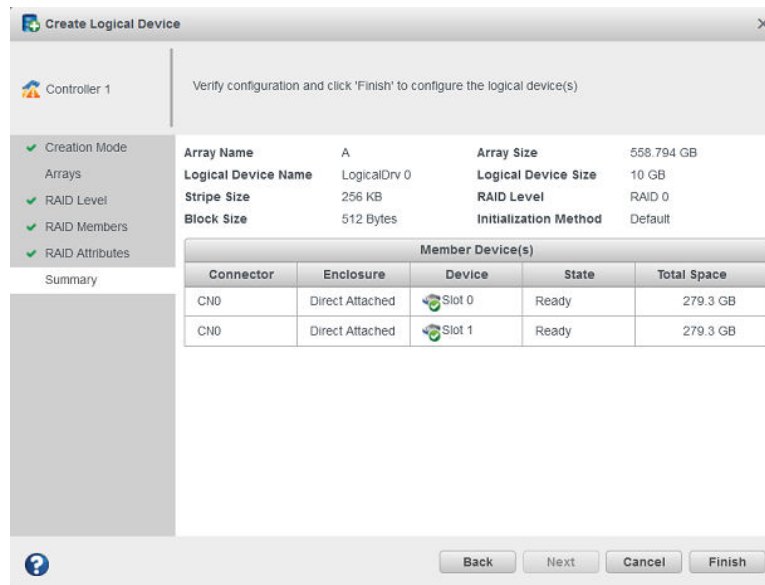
Create Logical Device

Controller 1

Verify configuration and click 'Finish' to configure the logical device(s)

Creation Mode
Arrays
RAID Level
RAID Members
RAID Attributes
Summary

Array Name A
Logical Device Name LogicalDrv 0
Stripe Size 256 KB
Block Size 512 Bytes

Array Size 558.794 GB
Logical Device Size 10 GB
RAID Level RAID 0
Initialization Method Default

Member Device(s)

| Connector | Enclosure | Device | State | Total Space |
|---|---|---|---|---|
| CN0 | Direct Attached | Slot 0 | Ready | 279.3 GB |
| CN0 | Direct Attached | Slot 1 | Ready | 279.3 GB |

Back Next Cancel Finish